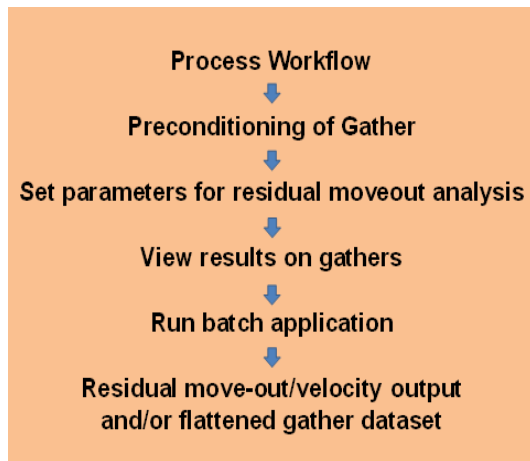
Process Workflow

Preconditioning of Gather

Set parameters for residual moveout analysis

View results on gathers

Run batch application

Residual move-out/velocity output and/or flattened gather dataset